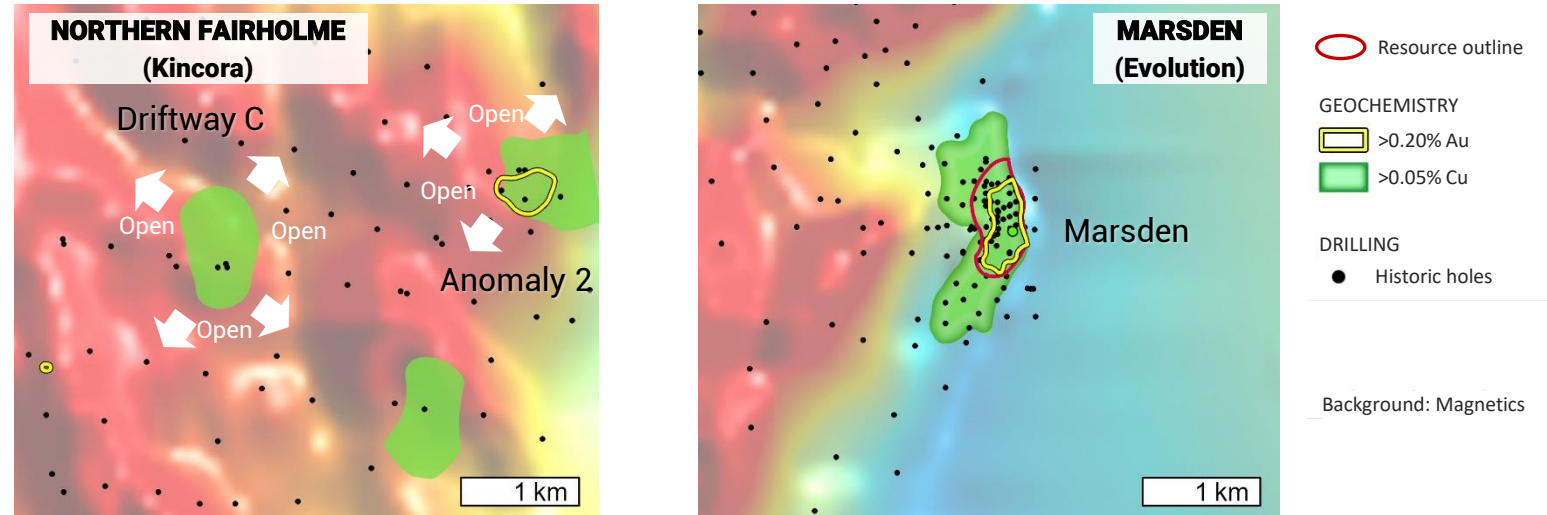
NORTHERN FAIRHOLME
(Kincora)

Driftway C

Open

Open

Open

Open

Open

Open

Anomaly 2

1 km

MARSDEN
(Evolution)

Marsden

1 km

Resource outline

GEOCHEMISTRY
>0.20% Au
>0.05% Cu

DRILLING
Historic holes

Background: Magnetics